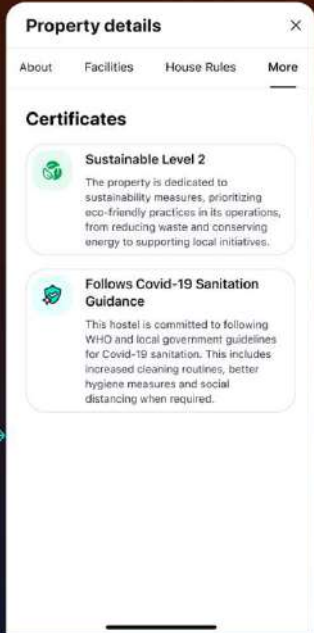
Property details

×

About Facilities House Rules More

Certificates

Sustainable Level 2

The property is dedicated to sustainability measures, prioritizing eco-friendly practices in its operations, from reducing waste and conserving energy to supporting local initiatives.

Follows Covid-19 Sanitation Guidance

This hostel is committed to following WHO and local government guidelines for Covid-19 sanitation. This includes increased cleaning routines, better hygiene measures and social distancing when required.